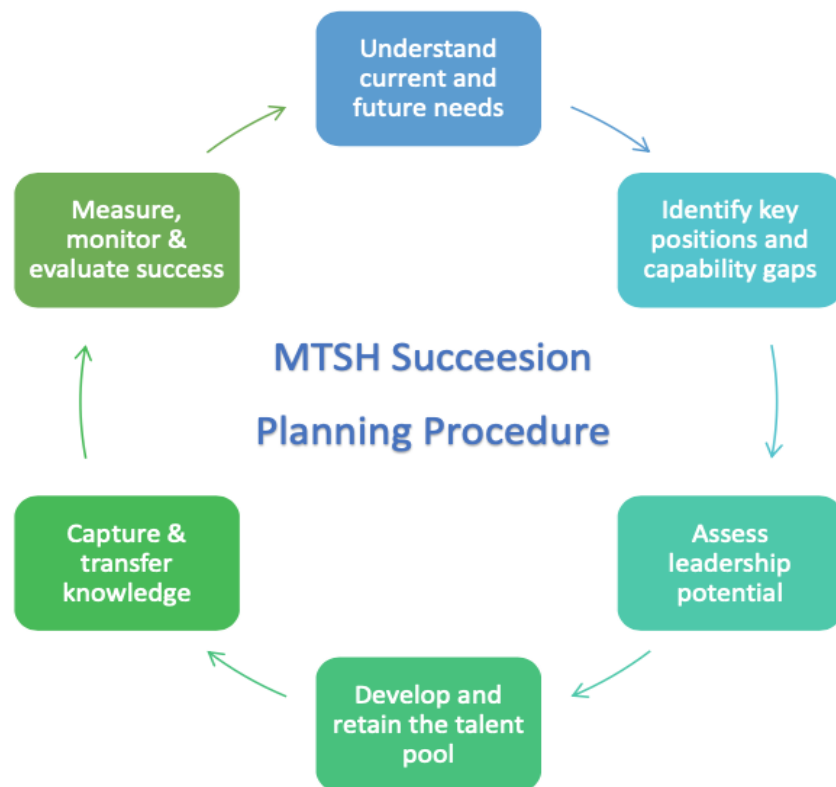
Understand current and future needs

Identify key positions and capability gaps

Assess leadership potential

Develop and retain the talent pool

Capture & transfer knowledge

Measure, monitor & evaluate success

MTSH Succeesion

Planning Procedure